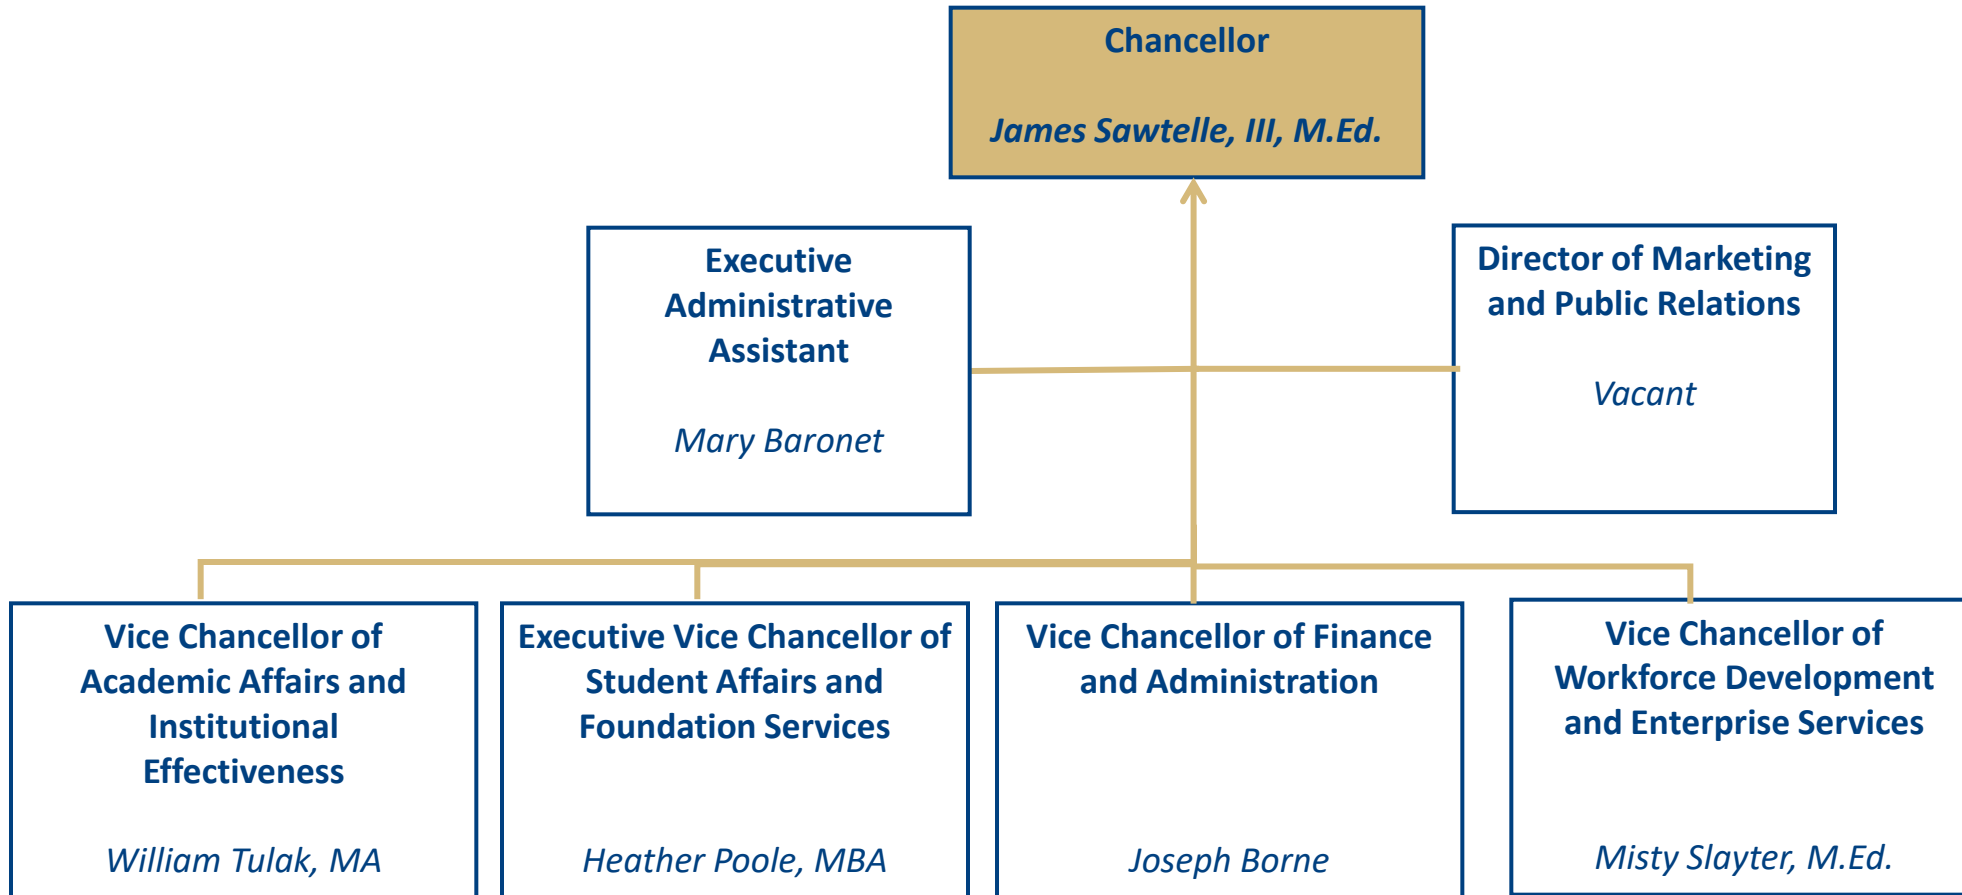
Chancellor

James Sawtelle, III, M.Ed.

Executive Administrative Assistant

Mary Baronet

Director of Marketing and Public Relations

Vacant

Vice Chancellor of Academic Affairs and Institutional Effectiveness

William Tulak, MA

Executive Vice Chancellor of Student Affairs and Foundation Services

Heather Poole, MBA

Vice Chancellor of Finance and Administration

Joseph Borne

Vice Chancellor of Workforce Development and Enterprise Services

Misty Slayter, M.Ed.